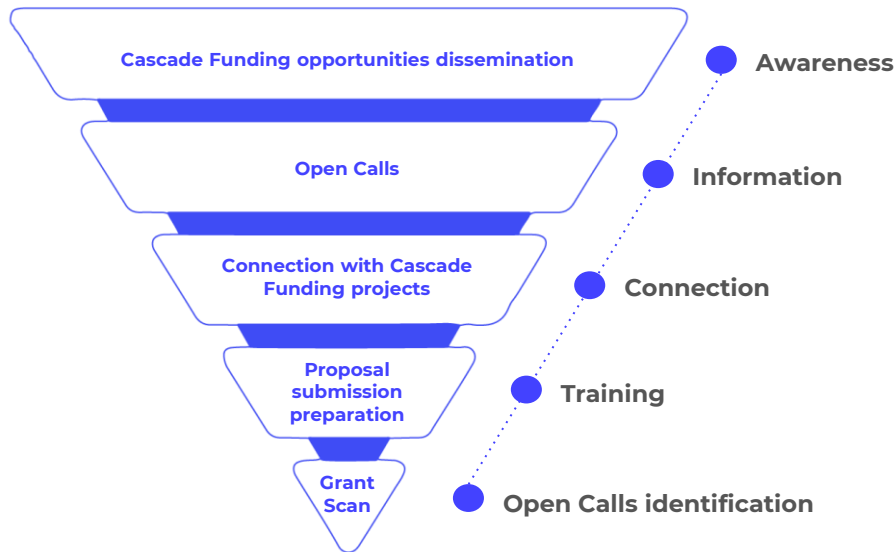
Cascade Funding opportunities dissemination

Open Calls

Connection with Cascade Funding projects

Proposal submission preparation

Grant Scan

Awareness

Information

Connection

Training

Open Calls identification